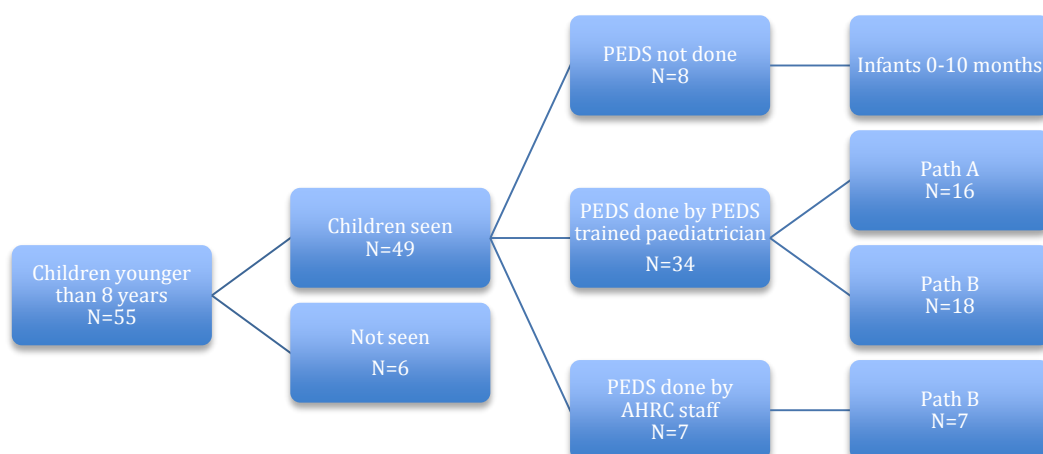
Children younger than 8 years
N=55

Children seen
N=49

Not seen
N=6

PEDS not done
N=8

PEDS done by PEDS trained paediatrician
N=34

PEDS done by AHRC staff
N=7

Infants 0-10 months

Path A
N=16

Path B
N=18

Path B
N=7